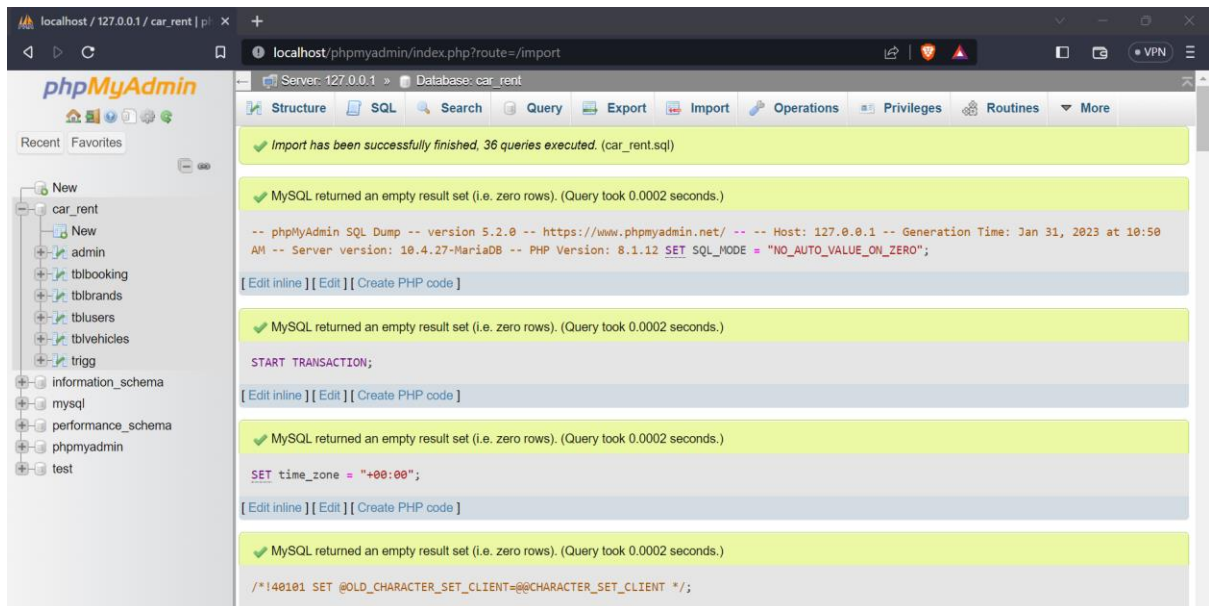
localhost / 127.0.0.1 / car_rent | ph ×
+
localhost/phpmyadmin/index.php?route=/import
• VPN
phpMyAdmin
Recent Favorites
New
car_rent
New
admin
tblbooking
tblbrands
tblusers
tblvehicles
trigg
information_schema
mysql
performance_schema
phpmyadmin
test
Server: 127.0.0.1 » Database: car_rent
Structure SQL Search Query Export Import Operations Privileges Routines More

Import has been successfully finished, 36 queries executed. (car_rent.sql)

MySQL returned an empty result set (i.e. zero rows). (Query took 0.0002 seconds.)

-- phpMyAdmin SQL Dump -- version 5.2.0 -- https://www.phpmyadmin.net/ -- -- Host: 127.0.0.1 -- Generation Time: Jan 31, 2023 at 10:50 AM -- Server version: 10.4.27-MariaDB -- PHP Version: 8.1.12 SET SQL_MODE = "NO_AUTO_VALUE_ON_ZERO";

[ Edit inline ] [ Edit ] [ Create PHP code ]

MySQL returned an empty result set (i.e. zero rows). (Query took 0.0002 seconds.)

START TRANSACTION;

[ Edit inline ] [ Edit ] [ Create PHP code ]

MySQL returned an empty result set (i.e. zero rows). (Query took 0.0002 seconds.)

SET time_zone = "+00:00";

[ Edit inline ] [ Edit ] [ Create PHP code ]

MySQL returned an empty result set (i.e. zero rows). (Query took 0.0002 seconds.)

/*!40101 SET @OLD_CHARACTER_SET_CLIENT=@@CHARACTER_SET_CLIENT */;